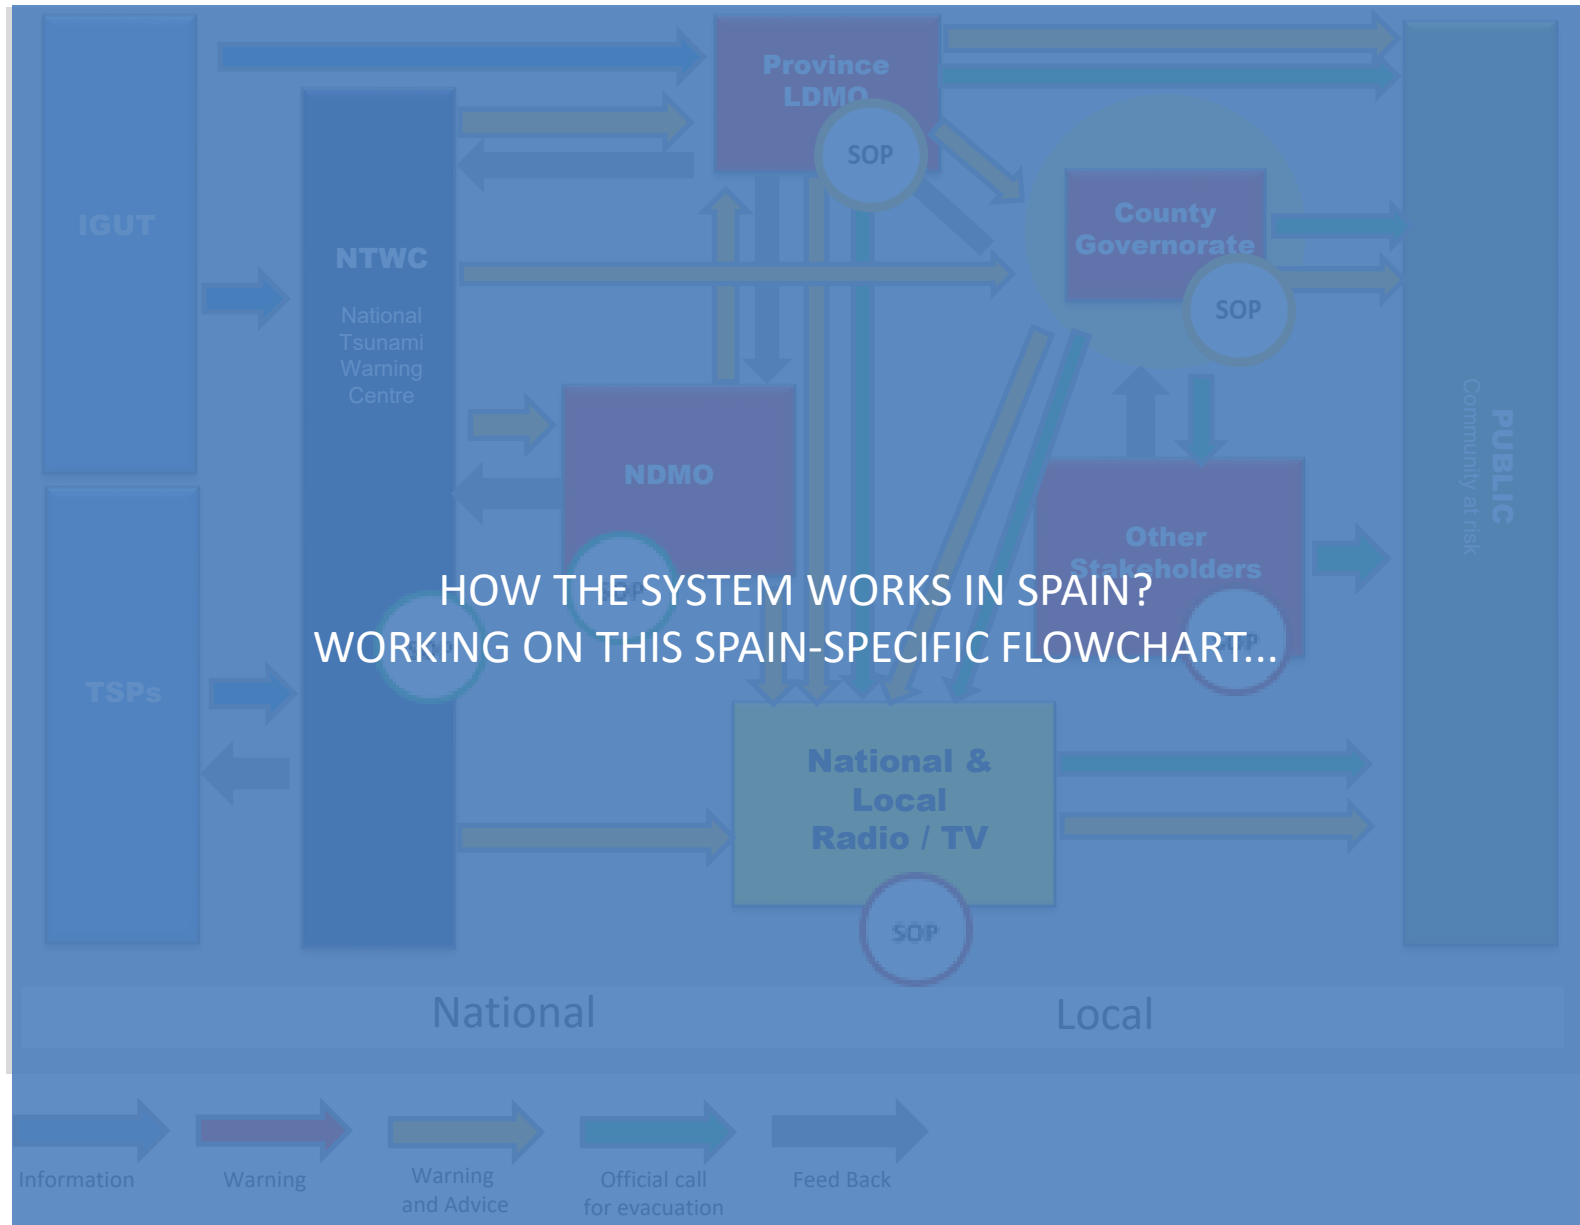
Province LDMO

SOP

County Governorate

SOP

IGUT

NTWC

National Tsunami Warning Centre

NDMO

SOP

Other Stakeholders

SOP

TSPs

SOP

HOW THE SYSTEM WORKS IN SPAIN?
WORKING ON THIS SPAIN-SPECIFIC FLOWCHART...

National & Local Radio / TV

SOP

PUBLIC
Community at risk

National

Local

Information

Warning

Warning and Advice

Official call for evacuation

Feed Back